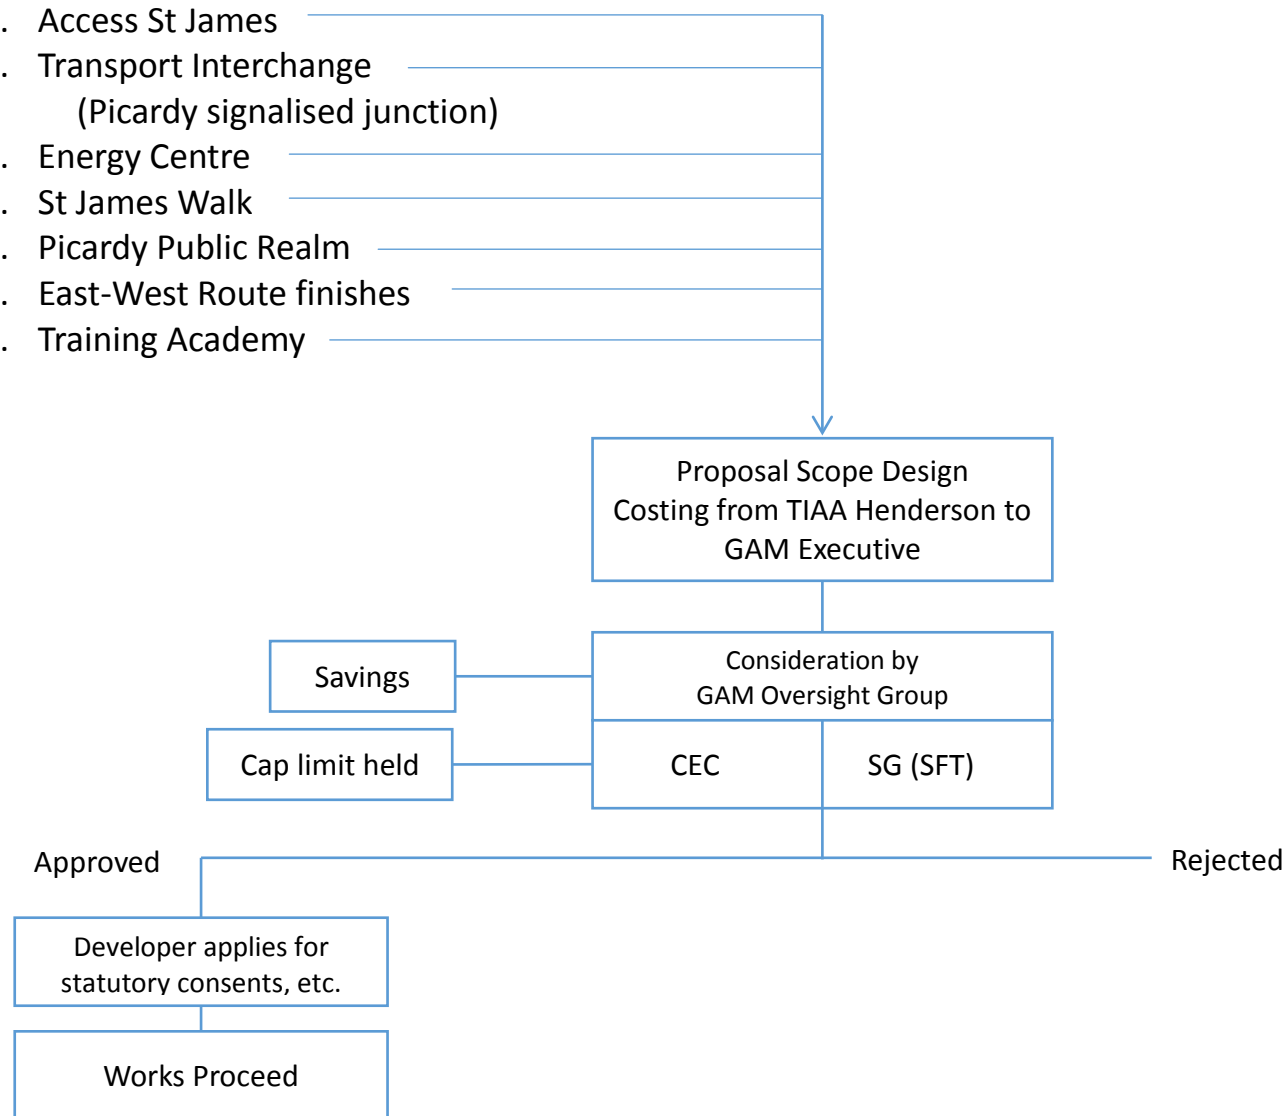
. Access St James
. Transport Interchange
(Picardy signalised junction)
. Energy Centre
. St James Walk
. Picardy Public Realm
. East-West Route finishes
. Training Academy

Proposal Scope Design Costing from TIAA Henderson to GAM Executive

Savings

Consideration by GAM Oversight Group

Cap limit held

CEC

SG (SFT)

Approved

Rejected

Developer applies for statutory consents, etc.

Works Proceed